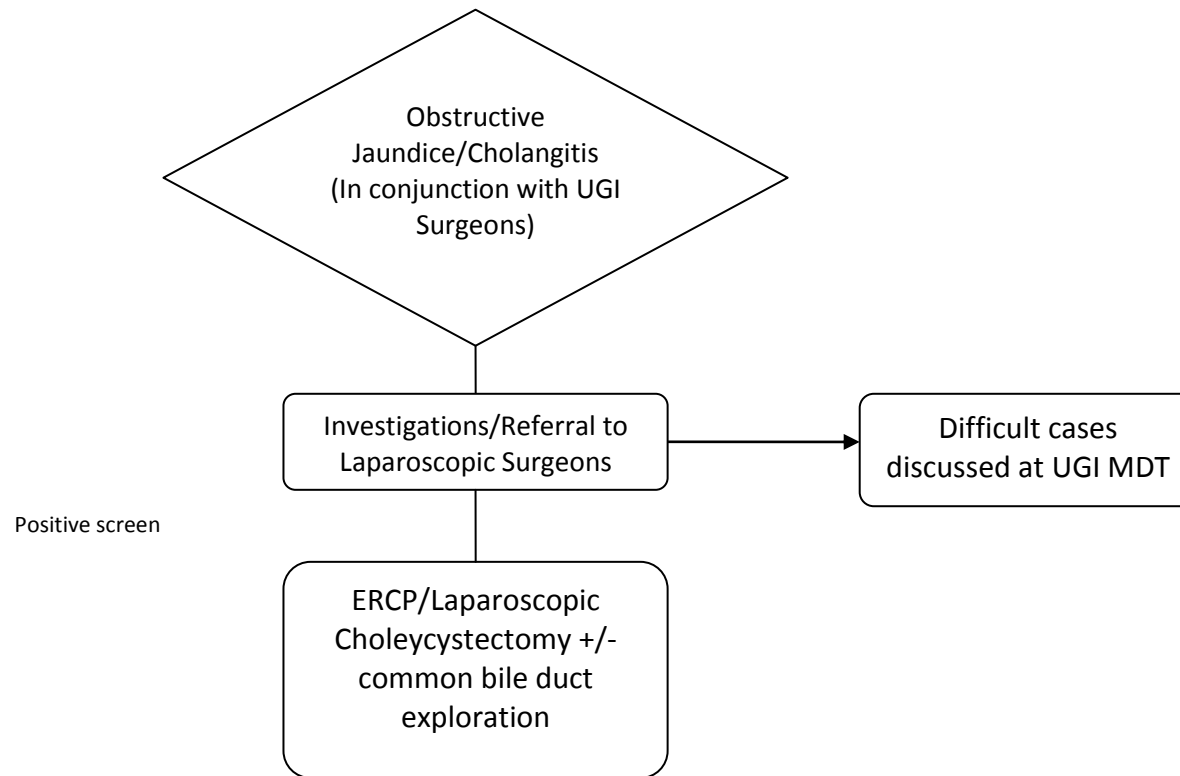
Obstructive Jaundice/Cholangitis (In conjunction with UGI Surgeons)

Investigations/Referral to Laparoscopic Surgeons

Difficult cases discussed at UGI MDT

Positive screen

ERCP/Laparoscopic Choleycystectomy +/- common bile duct exploration